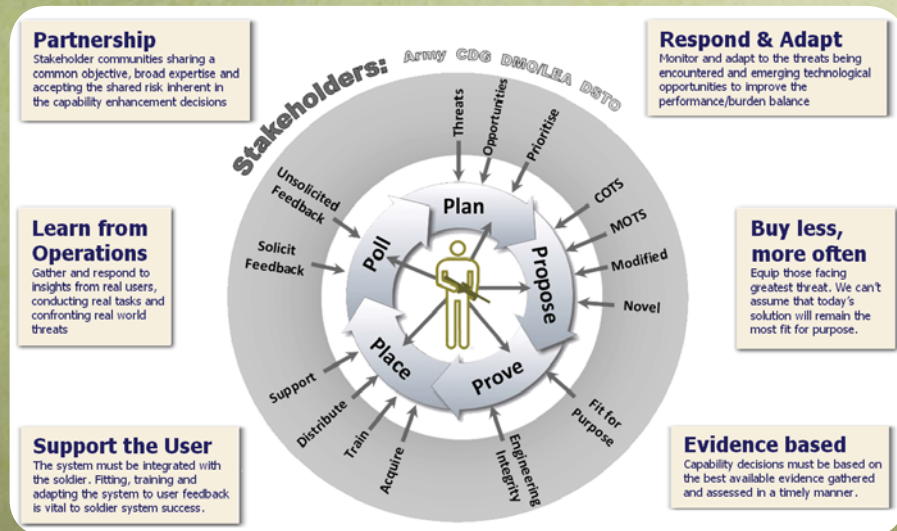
**Partnership**
Stakeholder communities sharing a common objective, broad expertise and accepting the shared risk inherent in the capability enhancement decisions

Stakeholders: Army CDG DMO/LEA DSTO

**Respond & Adapt**
Monitor and adapt to the threats being encountered and emerging technological opportunities to improve the performance/burden balance

Threats
Opportunities
Prioritise
Unsolicited Feedback
Solicit Feedback
Plan
Poll
Propose
Place
Prove
COTS
MOTS
Modified
Novel
Support
Distribute
Train
Acquire
Engineering Integrity
Fit for Purpose

**Learn from Operations**
Gather and respond to insights from real users, conducting real tasks and confronting real world threats

**Buy less, more often**
Equip those facing greatest threat. We can't assume that today's solution will remain the most fit for purpose.

**Support the User**
The system must be integrated with the soldier. Fitting, training and adapting the system to user feedback is vital to soldier system success.

**Evidence based**
Capability decisions must be based on the best available evidence gathered and assessed in a timely manner.